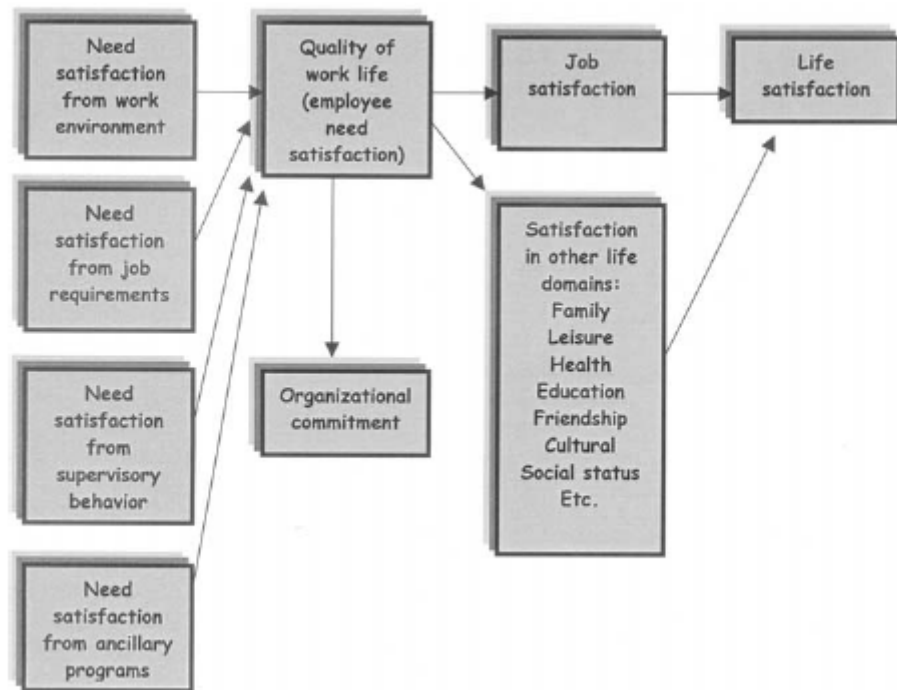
Need satisfaction from work environment

Quality of work life (employee need satisfaction)

Job satisfaction

Life satisfaction

Need satisfaction from job requirements

Satisfaction in other life domains:
Family
Leisure
Health
Education
Friendship
Cultural
Social status
Etc.

Need satisfaction from supervisory behavior

Organizational commitment

Need satisfaction from ancillary programs